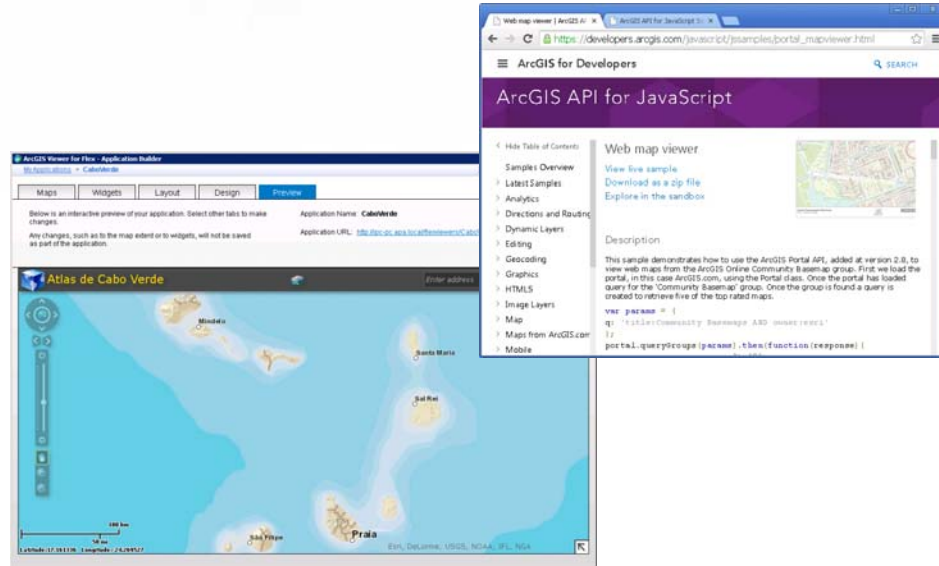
Web map viewer | ArcGIS API ×
ArcGIS API for JavaScript ×

https://developers.arcgis.com/javascript/jssamples/portal_mapviewer.html

ArcGIS for Developers
SEARCH

ArcGIS API for JavaScript

Hide Table of Contents
Samples Overview
Latest Samples
Analytics
Directions and Routing
Dynamic Layers
Editing
Geocoding
Graphics
HTML5
Image Layers
Map
Maps from ArcGIS.com
Mobile

Web map viewer
View live sample
Download as a zip file
Explore in the sandbox

Description

This sample demonstrates how to use the ArcGIS Portal API, added at version 2.8, to view web maps from the ArcGIS Online Community Basemap group. First we load the portal, in this case ArcGIS.com, using the Portal class. Once the portal has loaded query for the 'Community Basemap' group. Once the group is found a query is created to retrieve five of the top rated maps.

var params = {
q: 'title:Community Basemaps AND owner:esri'
};
portal.queryGroups(params).then(function(response) {

ArcGIS Viewer for Flex - Application Builder
My Applications > CaboVerde

Maps
Widgets
Layout
Design
Preview

Below is an interactive preview of your application. Select other tabs to make changes.
Any changes, such as to the map extent or to widgets, will not be saved as part of the application.

Application Name: CaboVerde
Application URL: http://pc-dc.apa.local/flexviewers/Cabo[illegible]

Atlas de Cabo Verde
Enter address

Mindelo
Santa Maria
Sal Rei
Praia
São Filipe

100 km
50 mi
Latitude 17.161136 Longitude -24.269527
Esri, DeLorme, USGS, NOAA, IFL, NGA